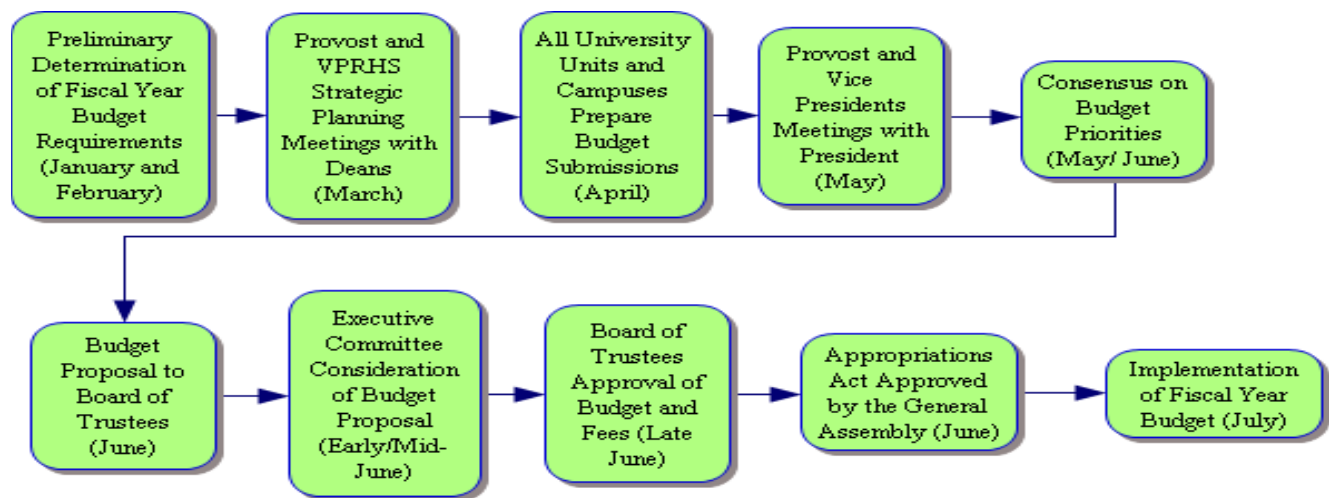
Preliminary Determination of Fiscal Year Budget Requirements (January and February)

Provost and VPRHS Strategic Planning Meetings with Deans (March)

All University Units and Campuses Prepare Budget Submissions (April)

Provost and Vice Presidents Meetings with President (May)

Consensus on Budget Priorities (May/ June)

Budget Proposal to Board of Trustees (June)

Executive Committee Consideration of Budget Proposal (Early/Mid-June)

Board of Trustees Approval of Budget and Fees (Late June)

Appropriations Act Approved by the General Assembly (June)

Implementation of Fiscal Year Budget (July)